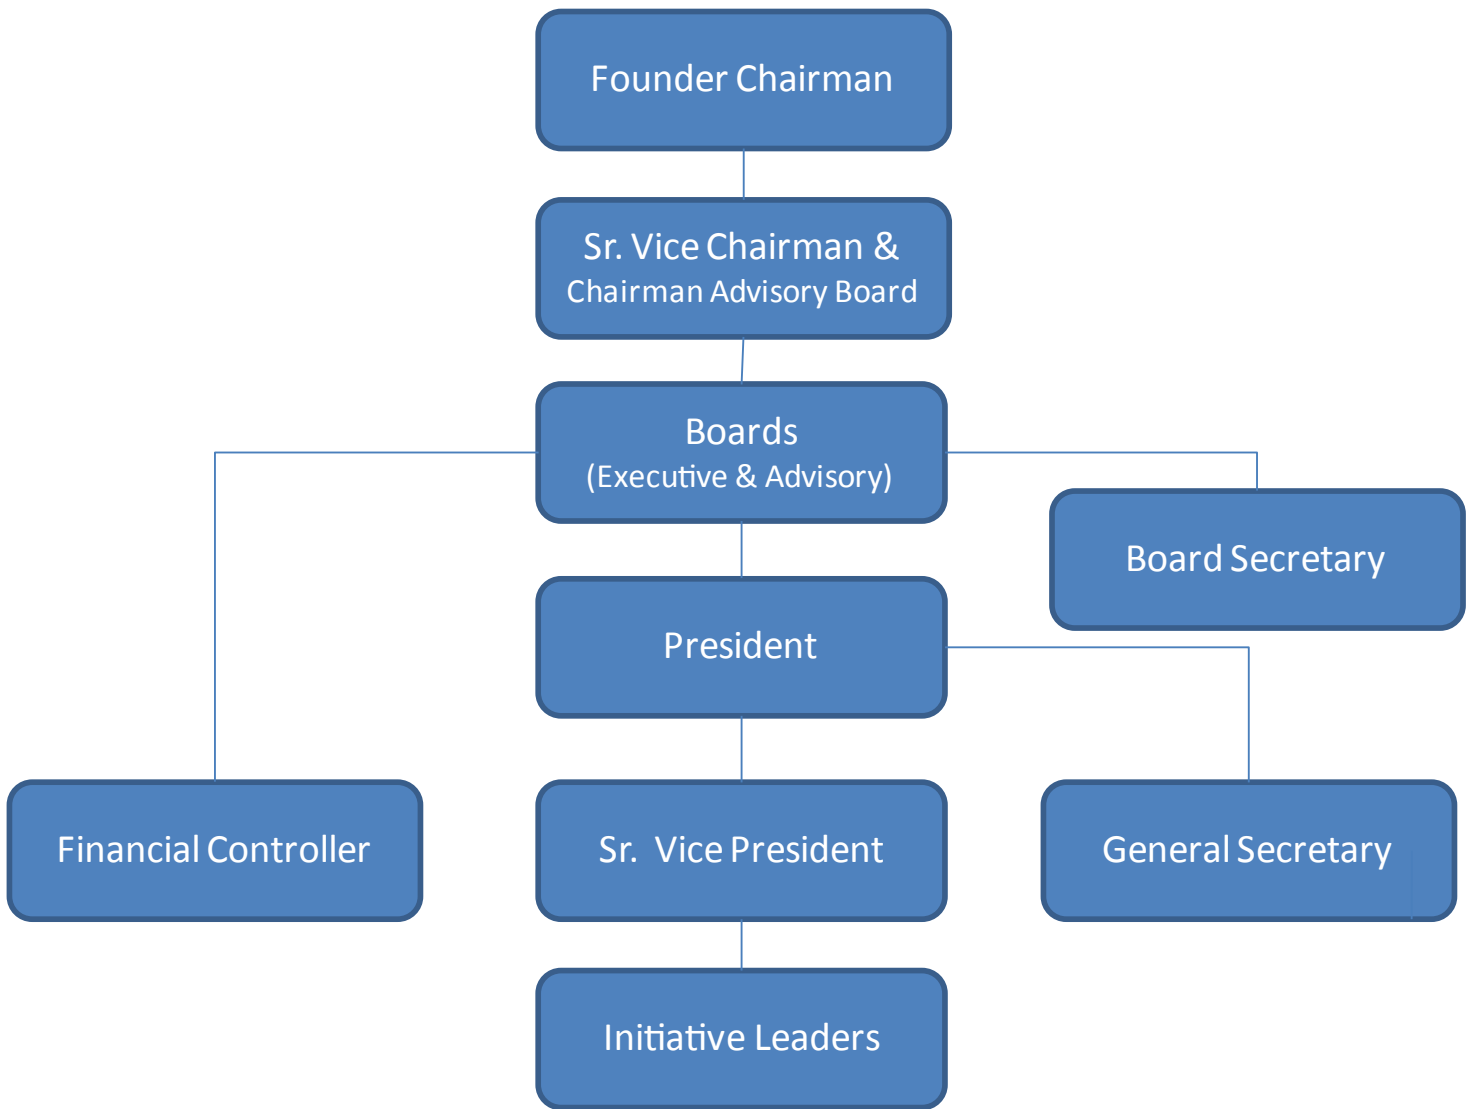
Founder Chairman

Sr. Vice Chairman & Chairman Advisory Board

Boards (Executive & Advisory)

Board Secretary

President

Financial Controller

Sr. Vice President

General Secretary

Initiative Leaders